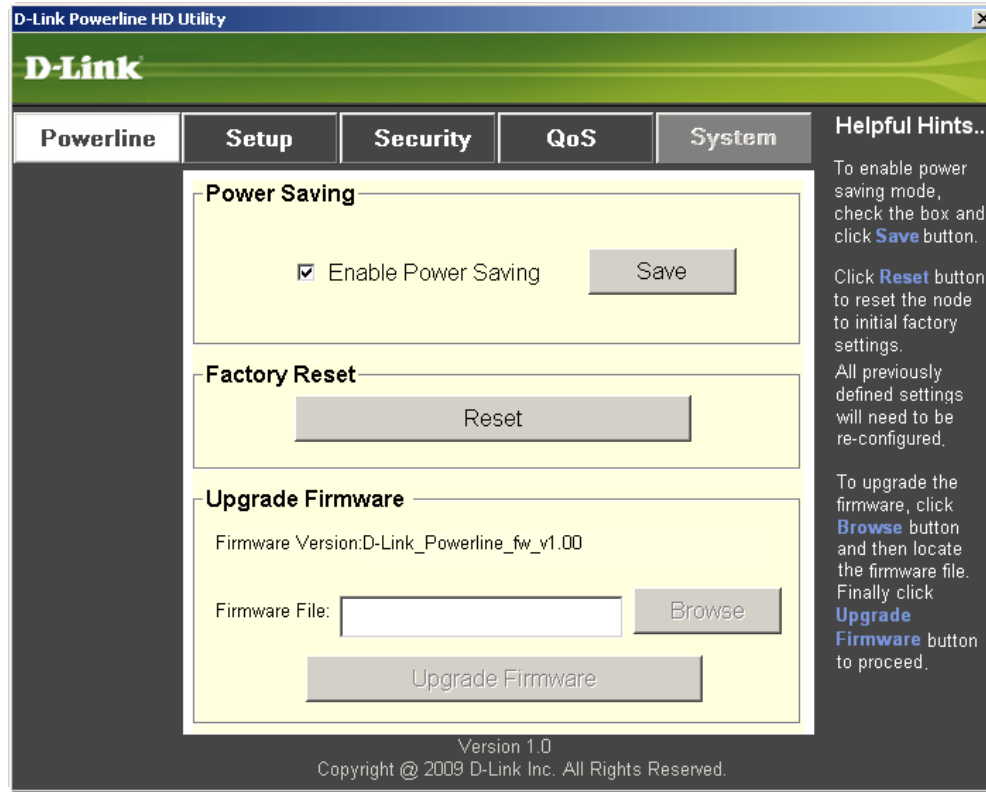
D-Link Powerline HD Utility

D-Link

Powerline
Setup
Security
QoS
System

Power Saving

☑ Enable Power Saving
Save

Factory Reset

Reset

Upgrade Firmware

Firmware Version:D-Link_Powerline_fw_v1.00

Firmware File:
Browse

Upgrade Firmware

Helpful Hints..

To enable power saving mode, check the box and click Save button.

Click Reset button to reset the node to initial factory settings.
All previously defined settings will need to be re-configured.

To upgrade the firmware, click Browse button and then locate the firmware file. Finally click Upgrade Firmware button to proceed.

Version 1.0
Copyright @ 2009 D-Link Inc. All Rights Reserved.